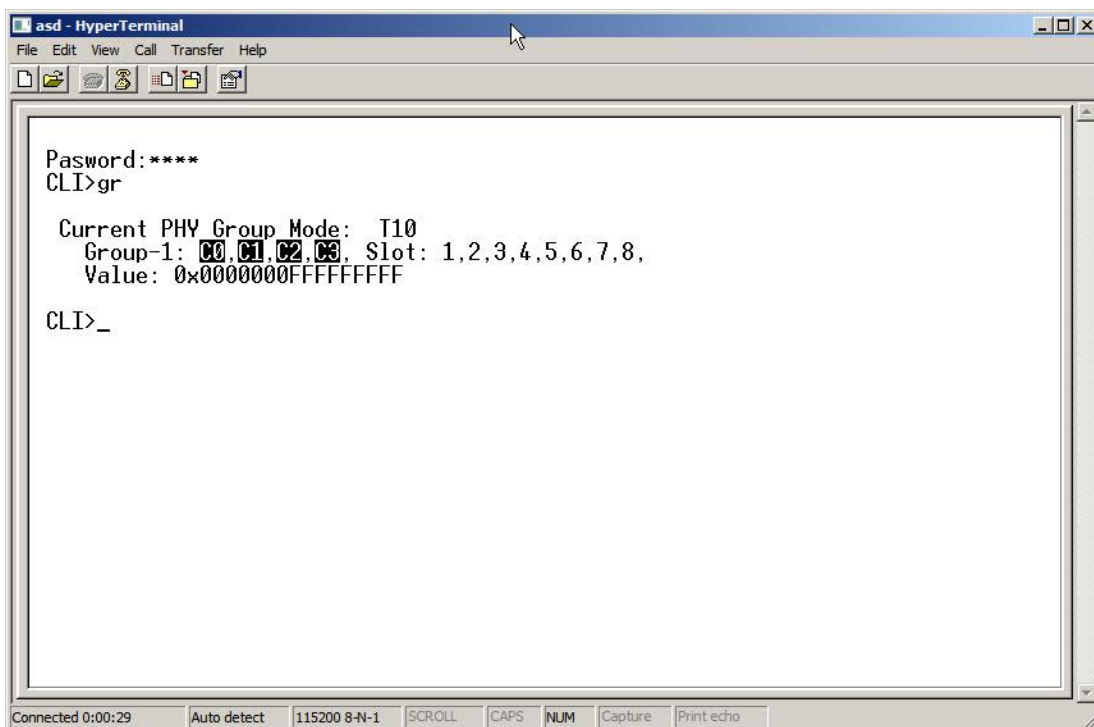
asd - HyperTerminal
File Edit View Call Transfer Help

Pasword:****
CLI>gr

Current PHY Group Mode: T10
Group-1: C0,C1,C2,C3, Slot: 1,2,3,4,5,6,7,8,
Value: 0x0000000FFFFFFFFF

CLI>_

Connected 0:00:29 | Auto detect | 115200 8-N-1 | SCROLL | CAPS | NUM | Capture | Print echo